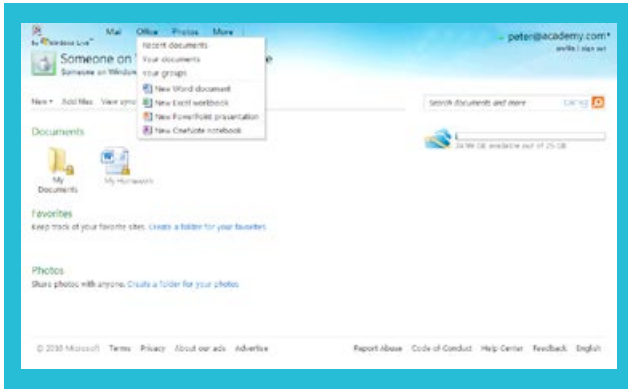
by Windows Live™ Mail Office Photos More

Recent documents
Your documents
Your groups
New Word document
New Excel workbook
New PowerPoint presentation
New OneNote notebook

peter@academy.com
profile | sign out

Someone on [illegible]e
Someone on Window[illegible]

New Add files View sync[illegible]

Search documents and more Bing

Documents

My Documents
My Homework

24.99 GB available out of 25 GB

Favorites
Keep track of your favorite sites. Create a folder for your favorites

Photos
Share photos with anyone. Create a folder for your photos

© 2010 Microsoft Terms Privacy About our ads Advertise
Report Abuse Code of Conduct Help Center Feedback English